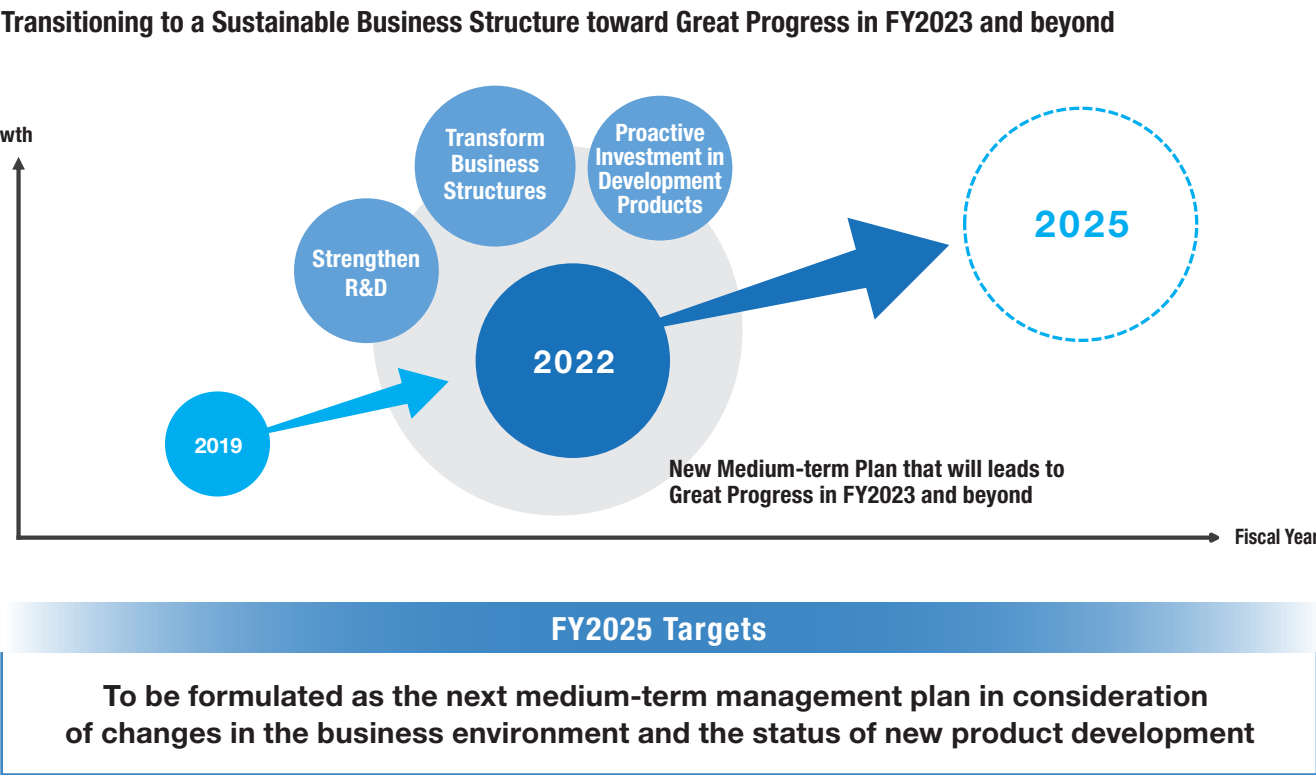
Transitioning to a Sustainable Business Structure toward Great Progress in FY2023 and beyond

wth

Transform Business Structures

Proactive Investment in Development Products

Strengthen R&D

2025

2022

2019

New Medium-term Plan that will leads to Great Progress in FY2023 and beyond

Fiscal Year

FY2025 Targets

To be formulated as the next medium-term management plan in consideration of changes in the business environment and the status of new product development